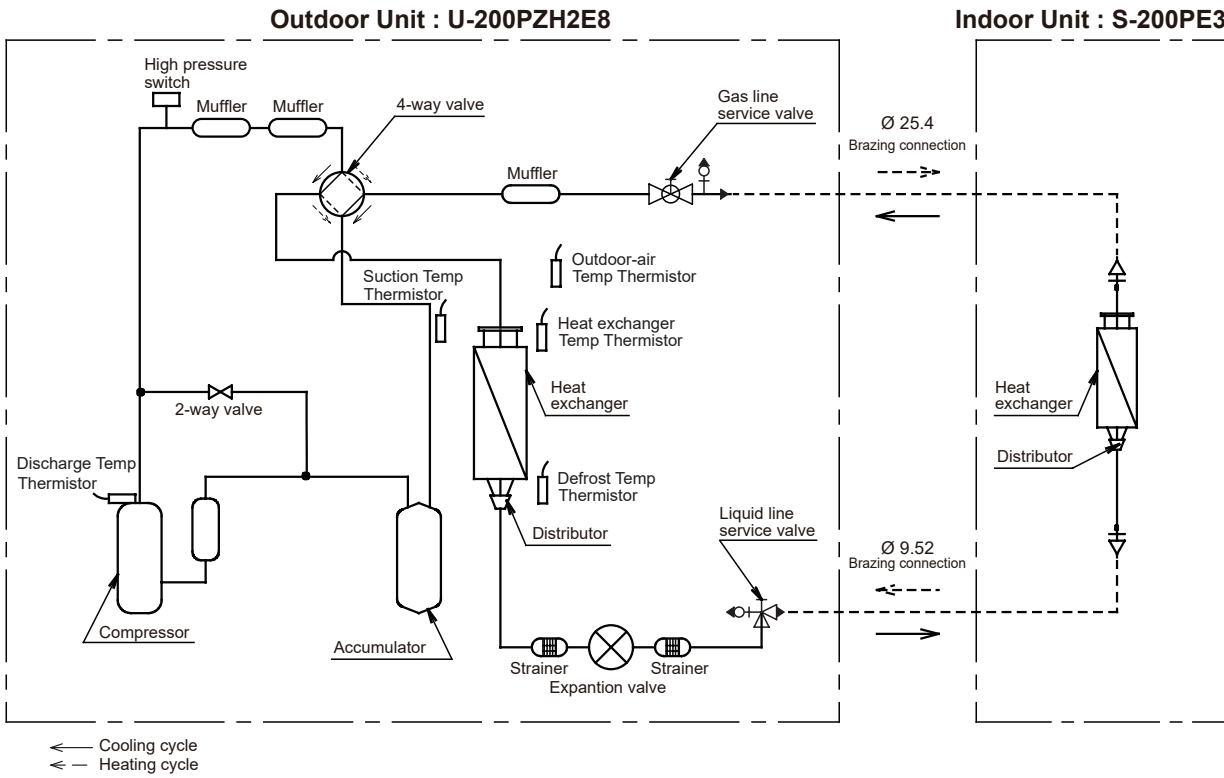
Outdoor Unit : U-200PZH2E8

Indoor Unit : S-200PE3

High pressure switch

Muffler

Muffler

4-way valve

Gas line service valve

Ø 25.4
Brazing connection

Muffler

Outdoor-air Temp Thermistor

Suction Temp Thermistor

Heat exchanger Temp Thermistor

Heat exchanger

2-way valve

Heat exchanger

Distributor

Discharge Temp Thermistor

Defrost Temp Thermistor

Liquid line service valve

Distributor

Ø 9.52
Brazing connection

Compressor

Accumulator

Strainer

Strainer

Expantion valve

Cooling cycle
Heating cycle